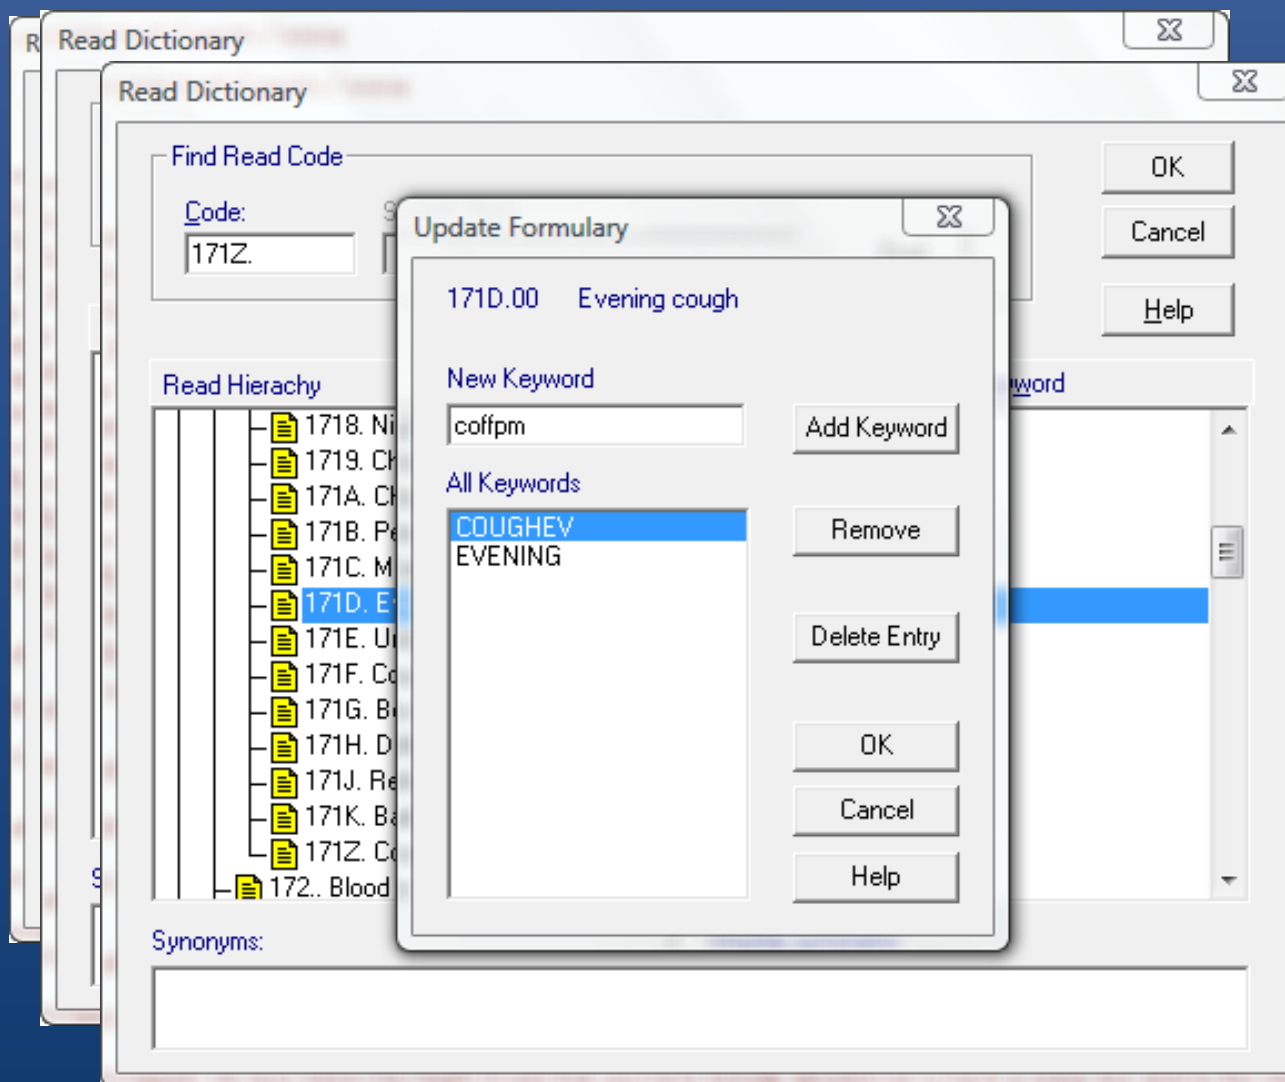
R Read Dictionary

Read Dictionary

Find Read Code

Code:

171Z.

S

OK

Cancel

Help

Read Hierachy

1718. Ni
1719. Ch
171A. Ch
171B. Pe
171C. M
171D. E
171E. Ur
171F. Co
171G. Bi
171H. D
171J. Re
171K. Ba
171Z. Co
172.. Blood

word

S

Synonyms:

Update Formulary

171D.00 Evening cough

New Keyword

coffpm

Add Keyword

All Keywords

COUGHEV
EVENING

Remove

Delete Entry

OK

Cancel

Help